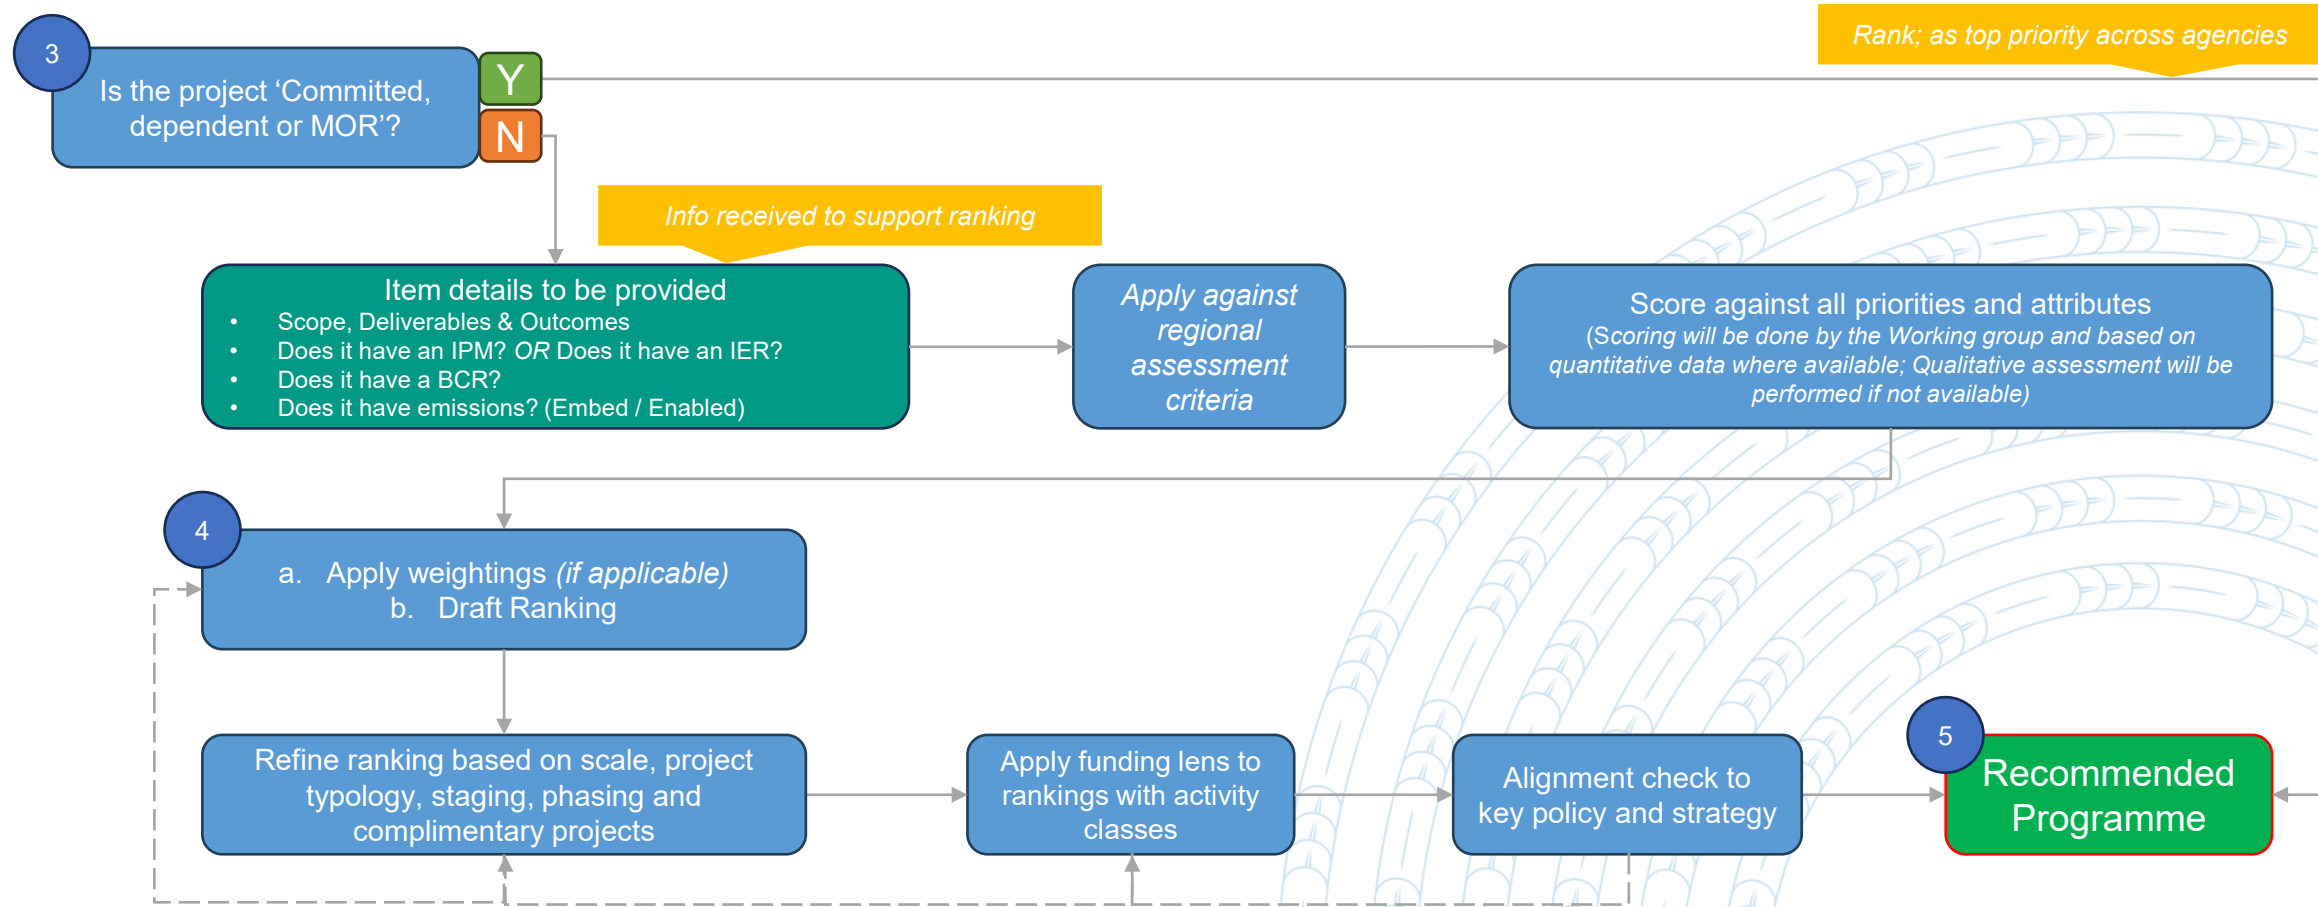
3

Is the project 'Committed, dependent or MOR'?

Y

N

Rank; as top priority across agencies

Info received to support ranking

Item details to be provided
- Scope, Deliverables & Outcomes
- Does it have an IPM? *OR* Does it have an IER?
- Does it have a BCR?
- Does it have emissions? (Embed / Enabled)

*Apply against regional assessment criteria*

Score against all priorities and attributes
*(Scoring will be done by the Working group and based on quantitative data where available; Qualitative assessment will be performed if not available)*

4

a. Apply weightings *(if applicable)*
b. Draft Ranking

Refine ranking based on scale, project typology, staging, phasing and complimentary projects

Apply funding lens to rankings with activity classes

Alignment check to key policy and strategy

5

Recommended Programme